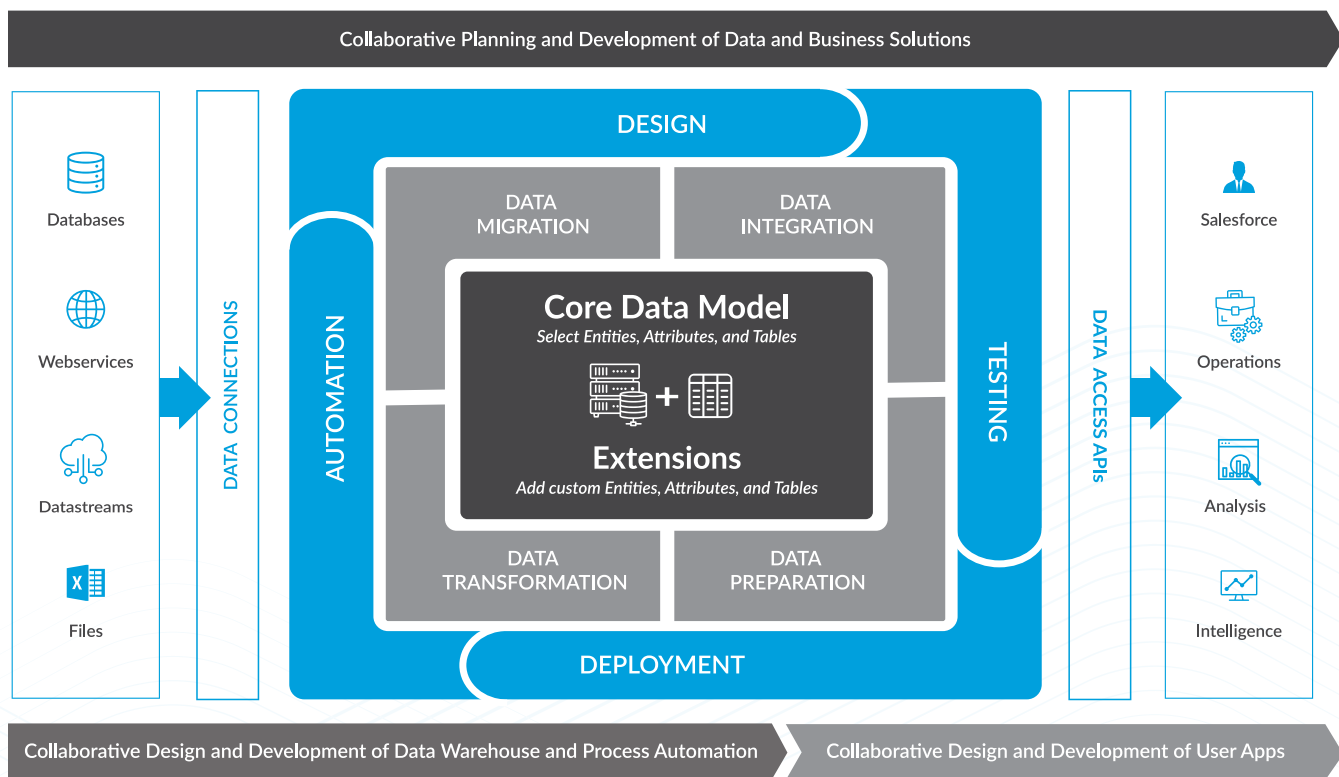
Collaborative Planning and Development of Data and Business Solutions

Databases

Webservices

Datastreams

Files

DATA CONNECTIONS

DESIGN

AUTOMATION

DATA MIGRATION

DATA INTEGRATION

Core Data Model
Select Entities, Attributes, and Tables

+

Extensions
Add custom Entities, Attributes, and Tables

DATA TRANSFORMATION

DATA PREPARATION

TESTING

DEPLOYMENT

DATA ACCESS APIs

Salesforce

Operations

Analysis

Intelligence

Collaborative Design and Development of Data Warehouse and Process Automation

Collaborative Design and Development of User Apps